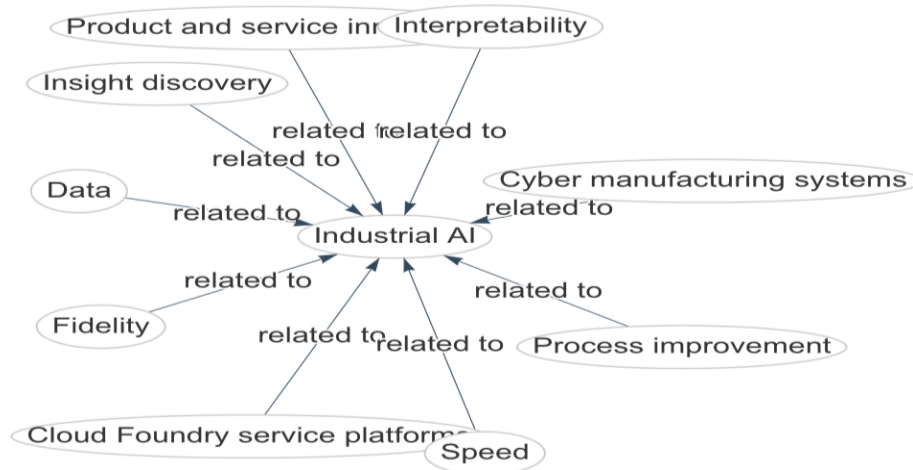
Product and service inr Interpretability

Insight discovery

related to related to

related to

Cyber manufacturing systems

Data

related to

related to

Industrial AI

related to

related to

Fidelity

related to related to

Process improvement

Cloud Foundry service platform

Speed